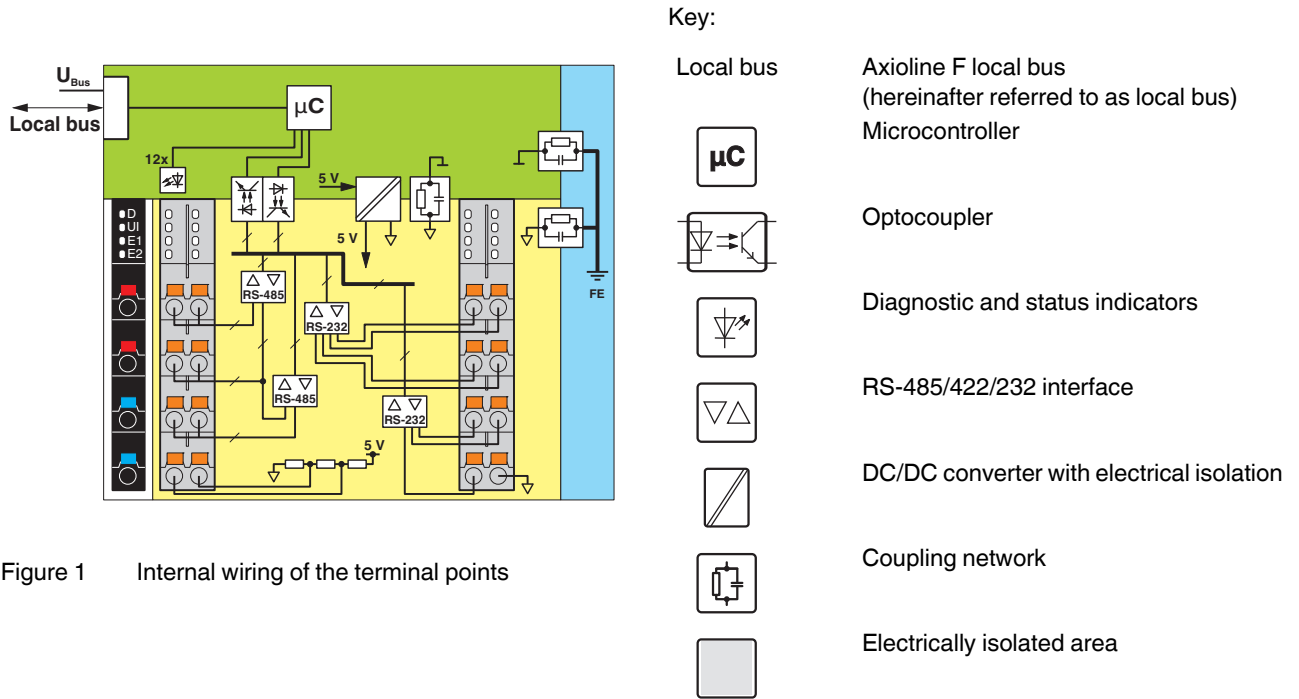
$U_{Bus}$
Local bus
μC
12x
5 V
5 V
D
UI
E1
E2
RS-485
RS-232
RS-485
RS-232
5 V
FE

Figure 1 Internal wiring of the terminal points

Key:

| | |
|---|---|
| Local bus | Axioline F local bus (hereinafter referred to as local bus) |
| μC | Microcontroller |
| | Optocoupler |
| | Diagnostic and status indicators |
| | RS-485/422/232 interface |
| | DC/DC converter with electrical isolation |
| | Coupling network |
| | Electrically isolated area |